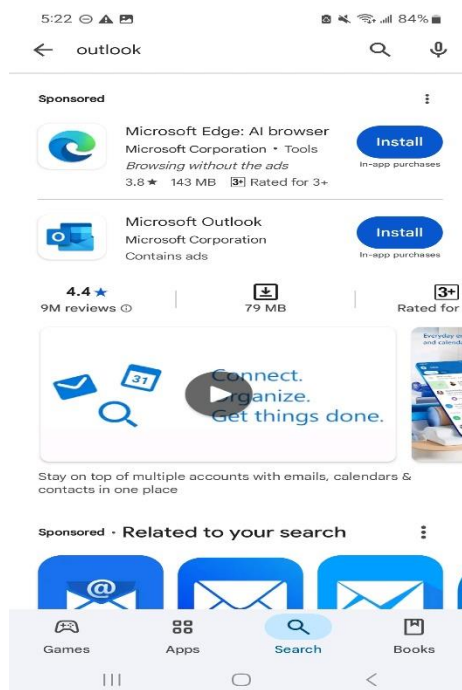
5:22 84%

outlook

Sponsored

Microsoft Edge: AI browser
Microsoft Corporation • Tools
Browsing without the ads
3.8★ 143 MB 3+ Rated for 3+

Install
In-app purchases

Microsoft Outlook
Microsoft Corporation
Contains ads

Install
In-app purchases

4.4★
9M reviews

79 MB

3+
Rated for

31

Connect.
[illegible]rganize.
Get things done.

Everyday e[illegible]
and calend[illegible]

Stay on top of multiple accounts with emails, calendars & contacts in one place

Sponsored • Related to your search

@

Games Apps Search Books